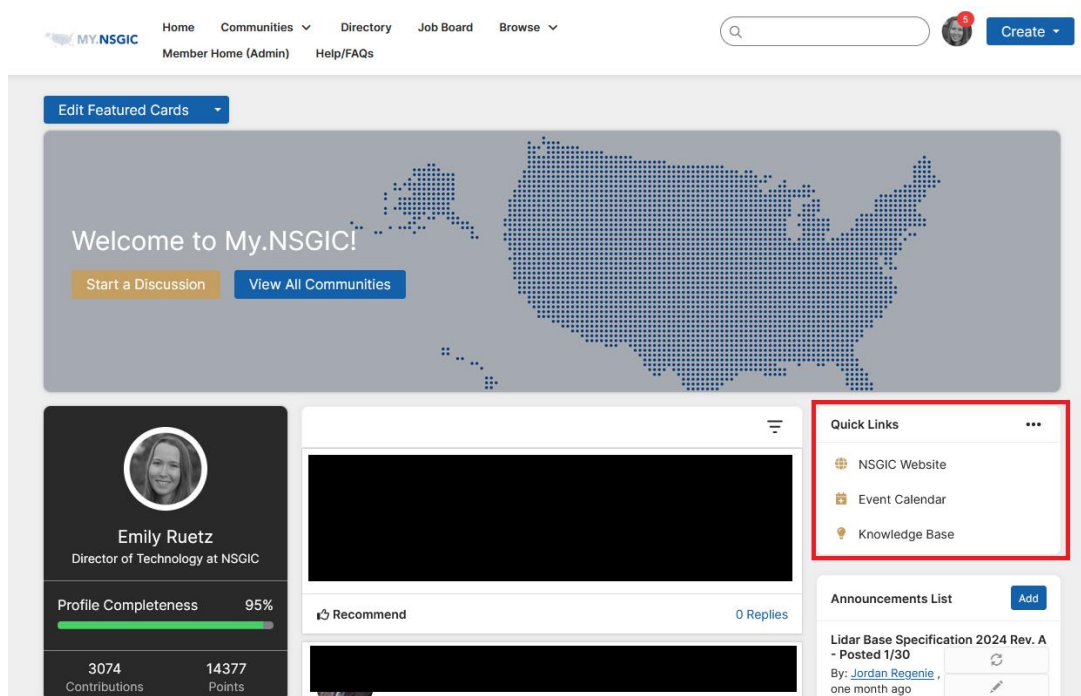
MY.NSGIC

Home Communities Directory Job Board Browse
Member Home (Admin) Help/FAQs

5

Create

Edit Featured Cards

Welcome to My.NSGIC!

Start a Discussion View All Communities

Emily Ruetz
Director of Technology at NSGIC

Profile Completeness 95%

3074 Contributions
14377 Points

Recommend 0 Replies

Quick Links

NSGIC Website
Event Calendar
Knowledge Base

Announcements List Add

Lidar Base Specification 2024 Rev. A - Posted 1/30
By: Jordan Regenie , one month ago